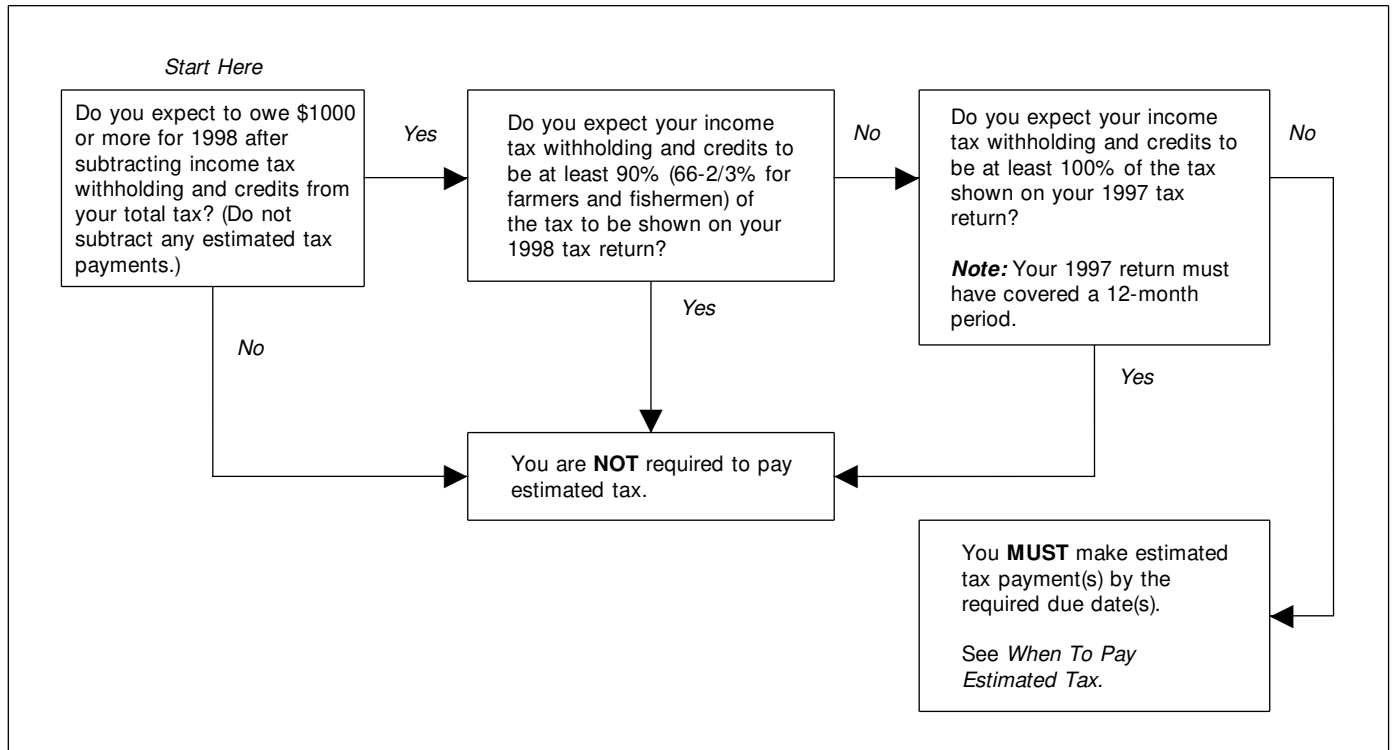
Start Here

Do you expect to owe \$1000 or more for 1998 after subtracting income tax withholding and credits from your total tax? (Do not subtract any estimated tax payments.)

Yes

Do you expect your income tax withholding and credits to be at least 90% (66-2/3% for farmers and fishermen) of the tax to be shown on your 1998 tax return?

No

Do you expect your income tax withholding and credits to be at least 100% of the tax shown on your 1997 tax return?

**Note:** Your 1997 return must have covered a 12-month period.

No

No

Yes

Yes

You are **NOT** required to pay estimated tax.

You **MUST** make estimated tax payment(s) by the required due date(s).

See *When To Pay Estimated Tax*.